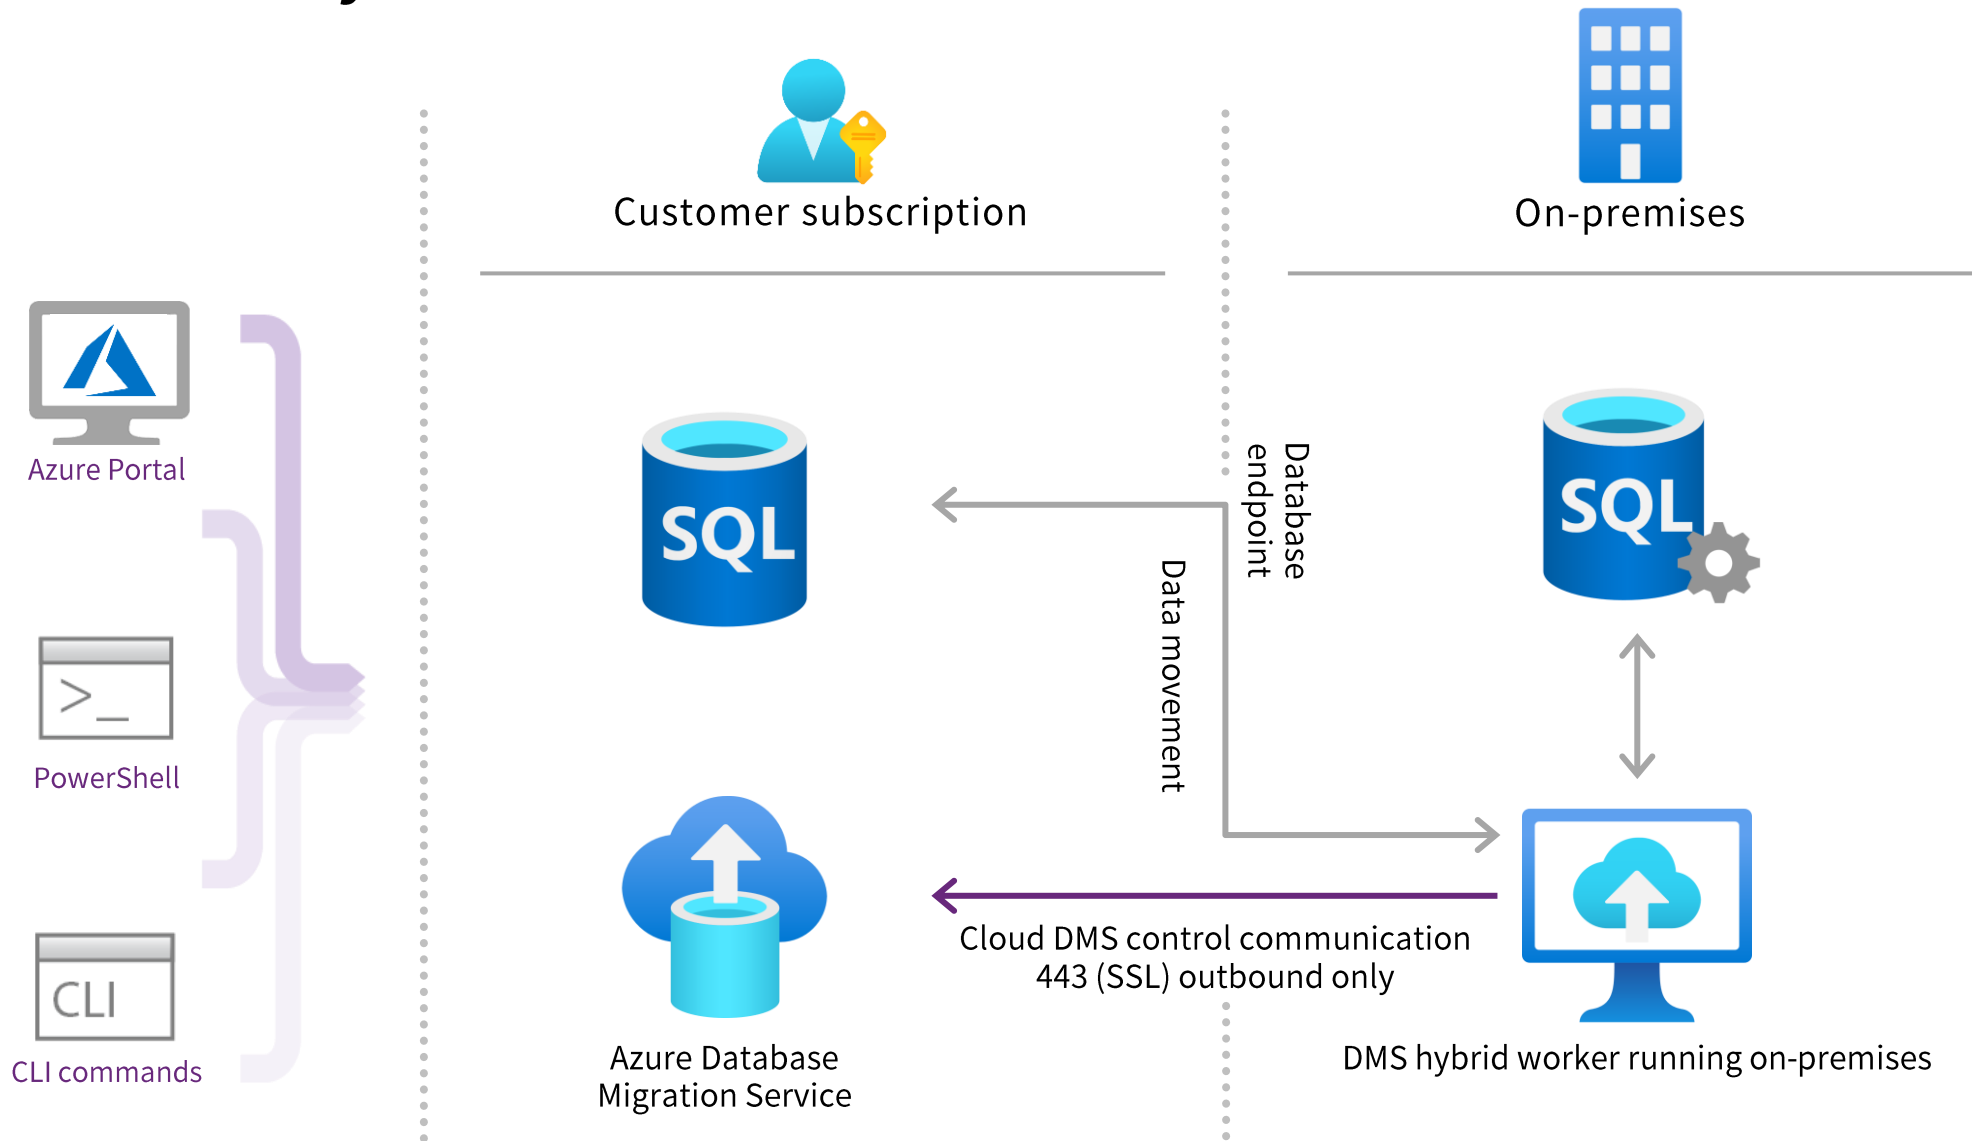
Customer subscription

On-premises

Azure Portal

PowerShell

CLI

CLI commands

SQL

Database endpoint

Data movement

SQL

Azure Database Migration Service

Cloud DMS control communication 443 (SSL) outbound only

DMS hybrid worker running on-premises